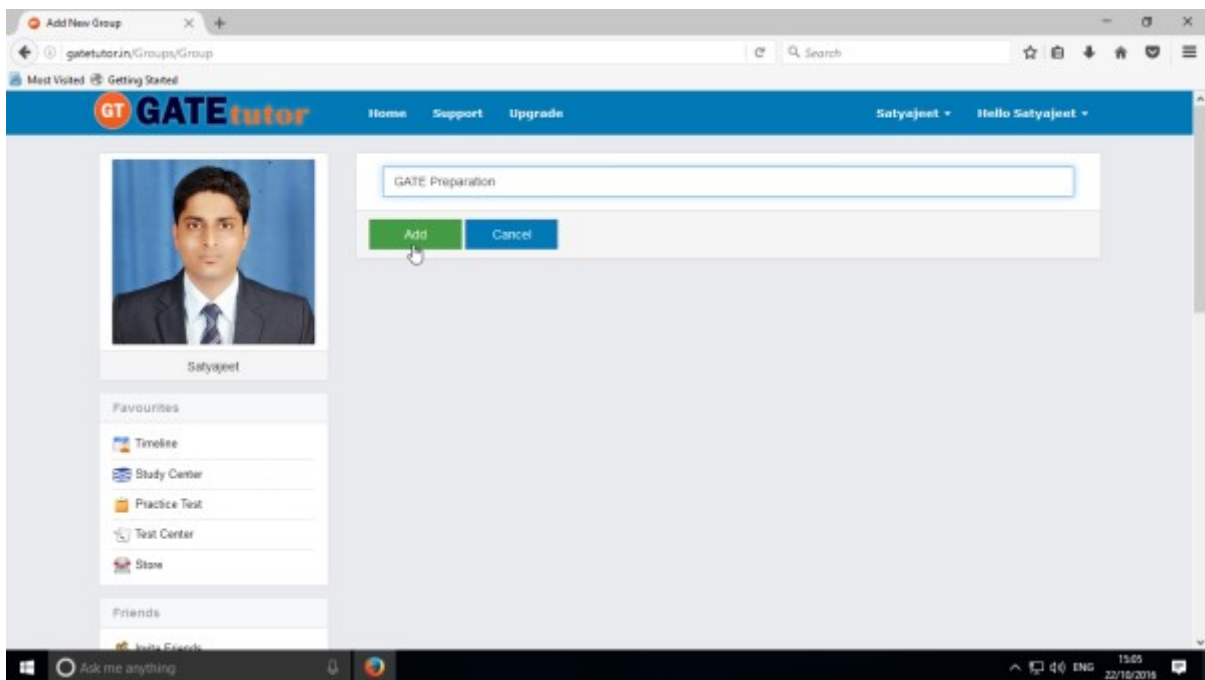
Add New Group

gatetutor.in/Groups/Group

Search

Most Visited Getting Started

GT GATEtutor

Home Support Upgrade

Satyajeet ▾ Hello Satyajeet ▾

GATE Preparation

Add Cancel

Satyajeet

Favourites

Timeline

Study Center

Practice Test

Test Center

Store

Friends

Invite Friends

Ask me anything

ENG 15:05 22/10/2016